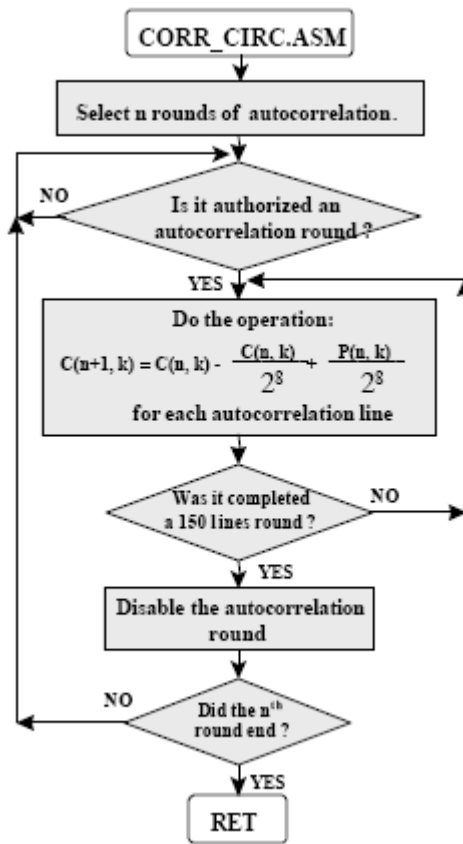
CORR_CIRC.ASM

Select n rounds of autocorrelation.

NO

Is it authorized an autocorrelation round ?

YES

Do the operation:

$C(n+1, k) = C(n, k) - \frac{C(n, k)}{2^8} + \frac{P(n, k)}{2^8}$

for each autocorrelation line

Was it completed a 150 lines round ?

NO

YES

Disable the autocorrelation round

NO

Did the n$^{th}$ round end ?

YES

RET